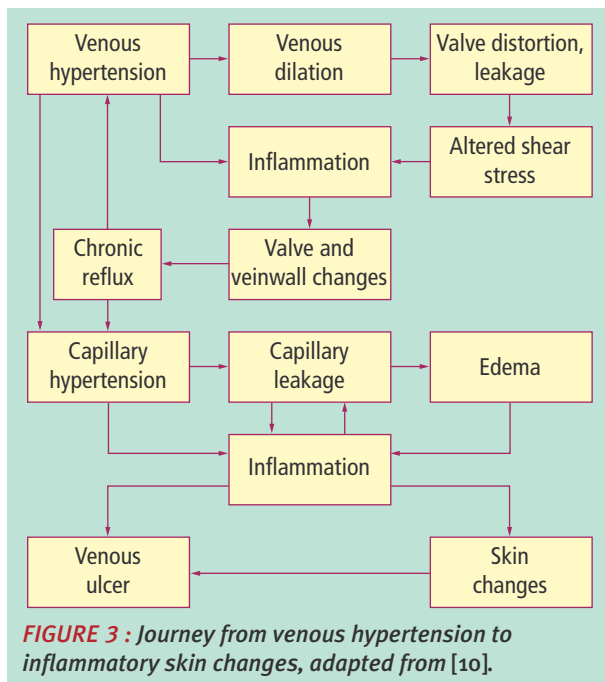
Venous hypertension

Venous dilation

Valve distortion, leakage

Inflammation

Altered shear stress

Chronic reflux

Valve and veinwall changes

Capillary hypertension

Capillary leakage

Edema

Inflammation

Venous ulcer

Skin changes

FIGURE 3 : Journey from venous hypertension to inflammatory skin changes, adapted from [10].